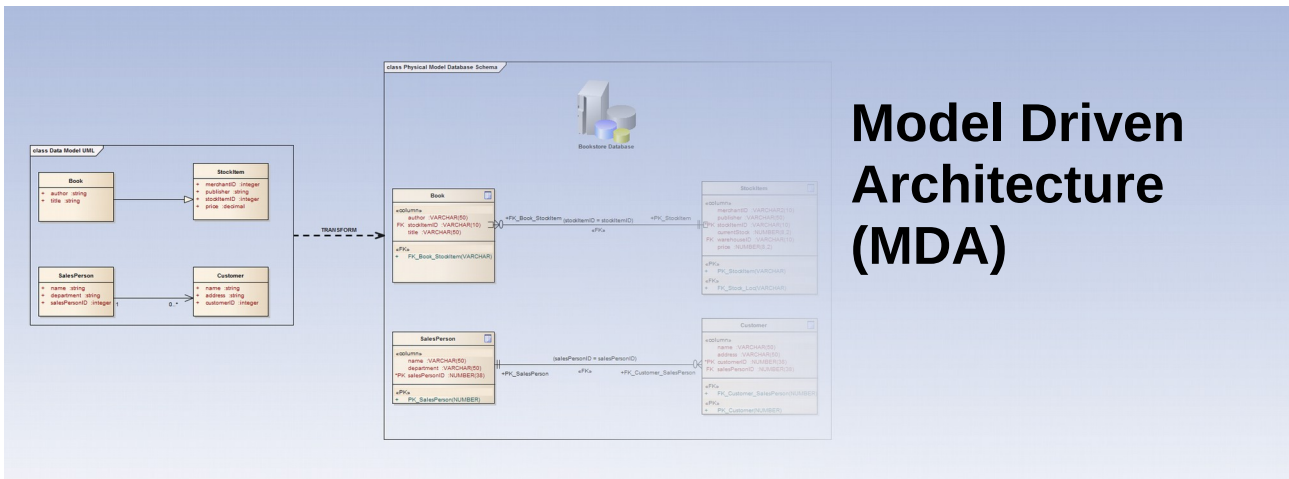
class Data Model UML

Book
+ author : string
+ title : string

StockItem
+ merchantID : integer
+ publisher : string
+ stockItemID : integer
+ price : decimal

SalesPerson
+ name : string
+ department : string
+ salesPersonID : integer

Customer
+ name : string
+ address : string
+ customerID : integer

1

0..*

TRANSFORM

class Physical Model Database Schema

Bookstore Database

Book
«column»
author : VARCHAR(50)
FK stockItemID : VARCHAR(10)
title : VARCHAR(50)
«FK»
+ FK_Book_StockItem(VARCHAR)

+FK_Book_StockItem (stockItemID = stockItemID) +PK_StockItem
«FK»

StockItem
«column»
merchantID : VARCHAR(10)
publisher : VARCHAR(50)
PK stockItemID : VARCHAR(10)
currentStock : NUMBER(8,2)
FK warehouseID : VARCHAR(10)
price : NUMBER(8,2)
«PK»
+ PK_StockItem(VARCHAR)
«FK»
+ FK_Stock_Loc(VARCHAR)

SalesPerson
«column»
name : VARCHAR(50)
department : VARCHAR(50)
*PK salesPersonID : NUMBER(38)
«PK»
+ PK_SalesPerson(NUMBER)

(salesPersonID = salesPersonID)
+PK_SalesPerson «FK» +FK_Customer_SalesPerson

Customer
«column»
name : VARCHAR(50)
address : VARCHAR(50)
*PK customerID : NUMBER(38)
FK salesPersonID : NUMBER(38)
«FK»
+ FK_Customer_SalesPerson(NUMBER)
«PK»
+ PK_Customer(NUMBER)

Model Driven Architecture (MDA)